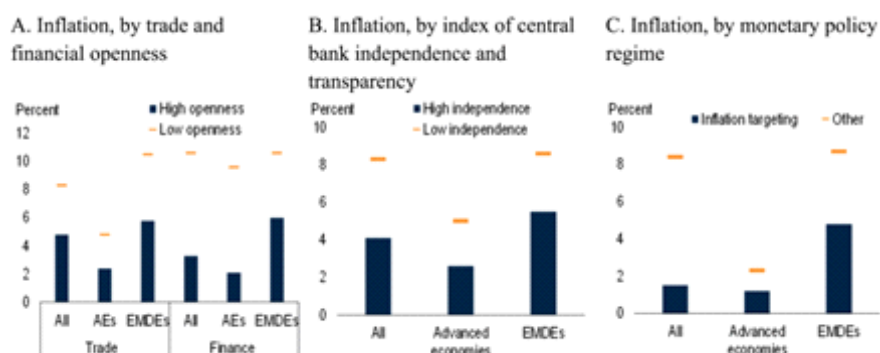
A. Inflation, by trade and financial openness

Percent

High openness

Low openness

12

10

8

6

4

2

0

All

AEs

EMDEs

All

AEs

EMDEs

Trade

Finance

B. Inflation, by index of central bank independence and transparency

Percent

High independence

Low independence

10

8

6

4

2

0

All

Advanced economies

EMDEs

C. Inflation, by monetary policy regime

Percent

Inflation targeting

Other

10

8

6

4

2

0

All

Advanced economies

EMDEs